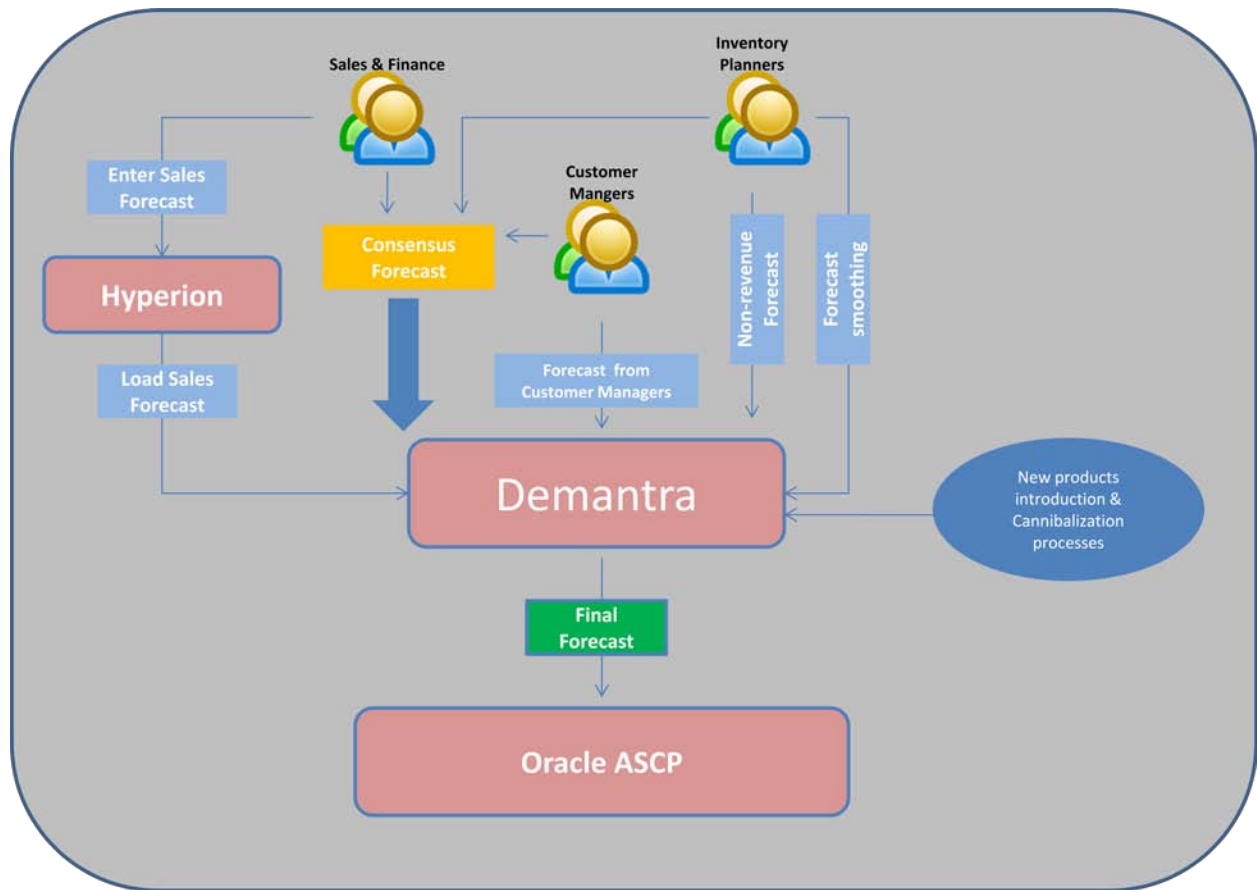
Sales & Finance

Inventory Planners

Enter Sales Forecast

Customer Mangers

Consensus Forecast

Hyperion

Non-revenue Forecast

Forecast smoothing

Load Sales Forecast

Forecast from Customer Managers

Demantra

New products introduction & Cannibalization processes

Final Forecast

Oracle ASCP